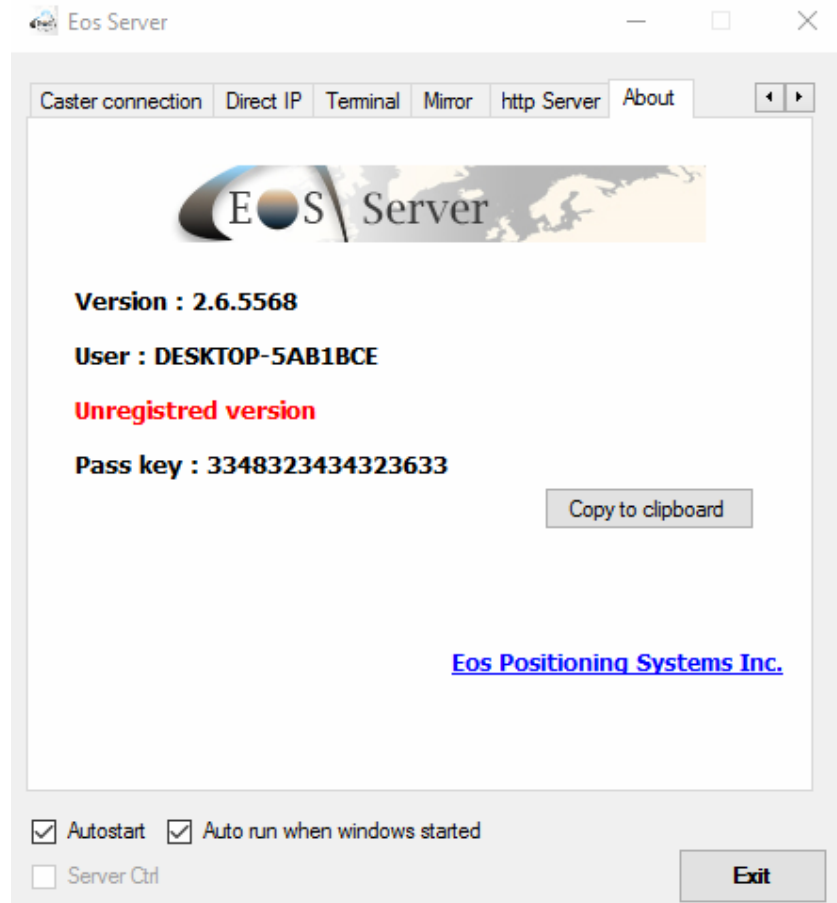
Eos Server

Caster connection | Direct IP | Terminal | Mirror | http Server | About

EOS Server

Version : 2.6.5568

User : DESKTOP-5AB1BCE

Unregistred version

Pass key : 3348323434323633

Copy to clipboard

Eos Positioning Systems Inc.

Autostart
Auto run when windows started
Server Ctrl

Exit